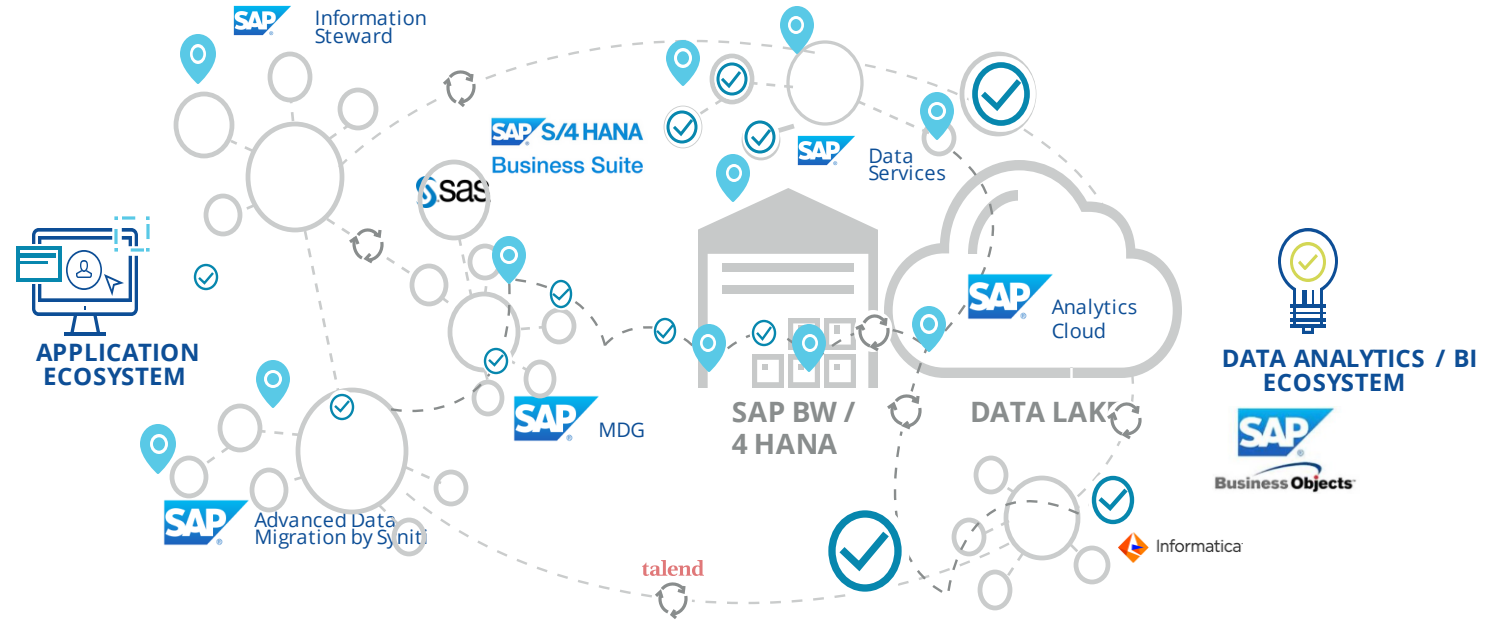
SAP Information Steward

SAP S/4 HANA Business Suite

SAS

SAP Data Services

APPLICATION ECOSYSTEM

SAP Analytics Cloud

DATA ANALYTICS / BI ECOSYSTEM

SAP MDG

SAP BW / 4 HANA

DATA LAKE

SAP Business Objects

SAP Advanced Data Migration by Syniti

Informatica

talend